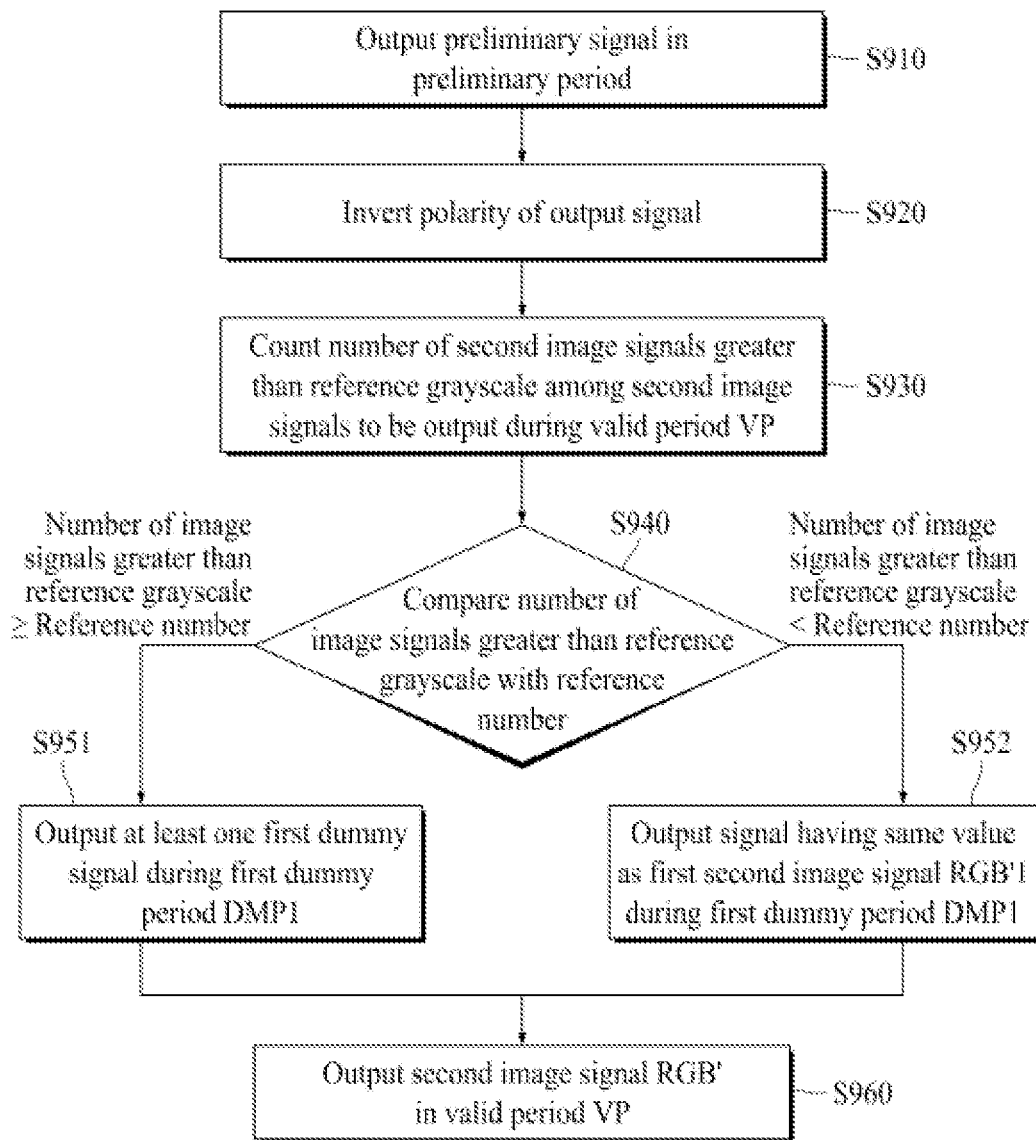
Output preliminary signal in preliminary period

S910

Invert polarity of output signal

S920

Count number of second image signals greater than reference grayscale among second image signals to be output during valid period VP

S930

Number of image signals greater than reference grayscale ≥ Reference number

S940

Number of image signals greater than reference grayscale < Reference number

Compare number of image signals greater than reference grayscale with reference number

S951

S952

Output at least one first dummy signal during first dummy period DMP1

Output signal having same value as first second image signal RGB'1 during first dummy period DMP1

Output second image signal RGB' in valid period VP

S960